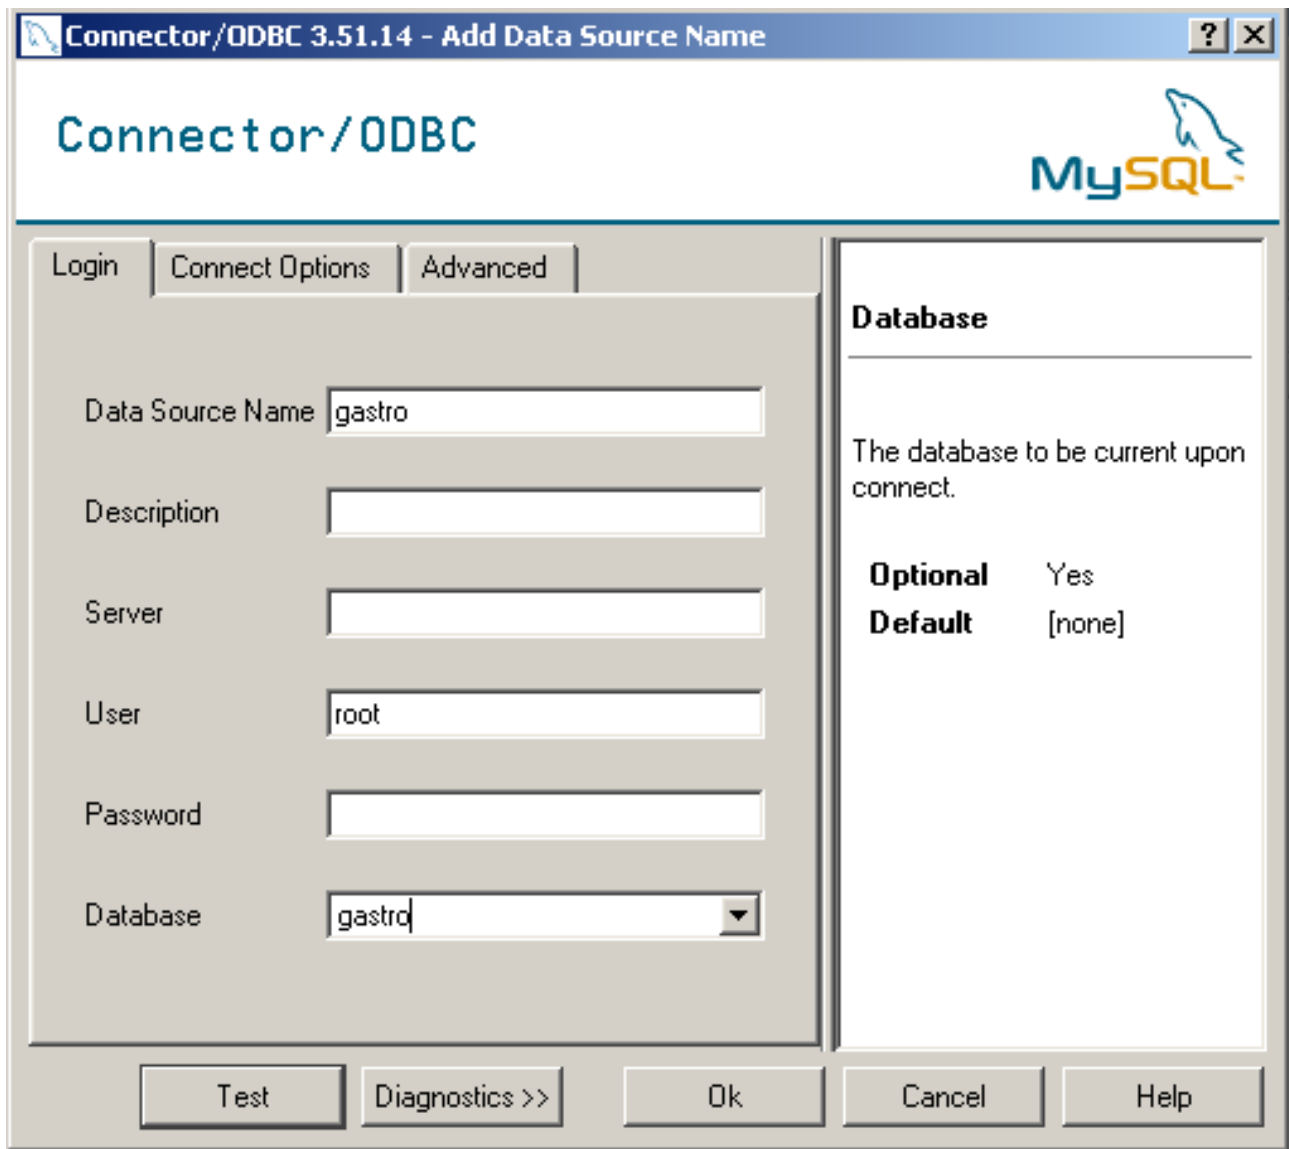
Connector/ODBC 3.51.14 - Add Data Source Name

?

X

Connector/ODBC

MySQL

Login

Connect Options

Advanced

Data Source Name gastro

Description

Server

User root

Password

Database gastro

Database

The database to be current upon connect.

| Optional | Yes |
|---|---|
| Default | [none] |

Test

Diagnostics >>

Ok

Cancel

Help